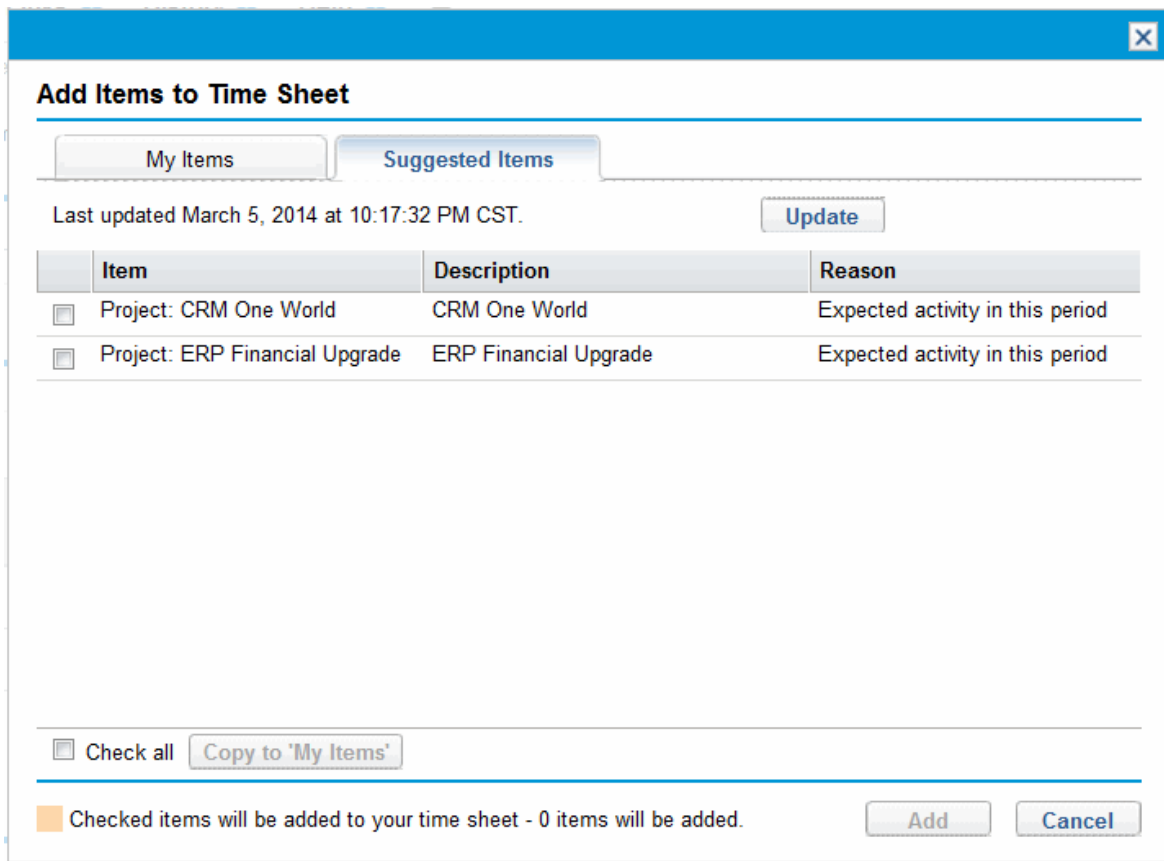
Add Items to Time Sheet

My Items

Suggested Items

Last updated March 5, 2014 at 10:17:32 PM CST.

Update

| | Item | Description | Reason |
|---|---|---|---|
| | Project: CRM One World | CRM One World | Expected activity in this period |
| | Project: ERP Financial Upgrade | ERP Financial Upgrade | Expected activity in this period |

Check all

Copy to 'My Items'

Checked items will be added to your time sheet - 0 items will be added.

Add

Cancel